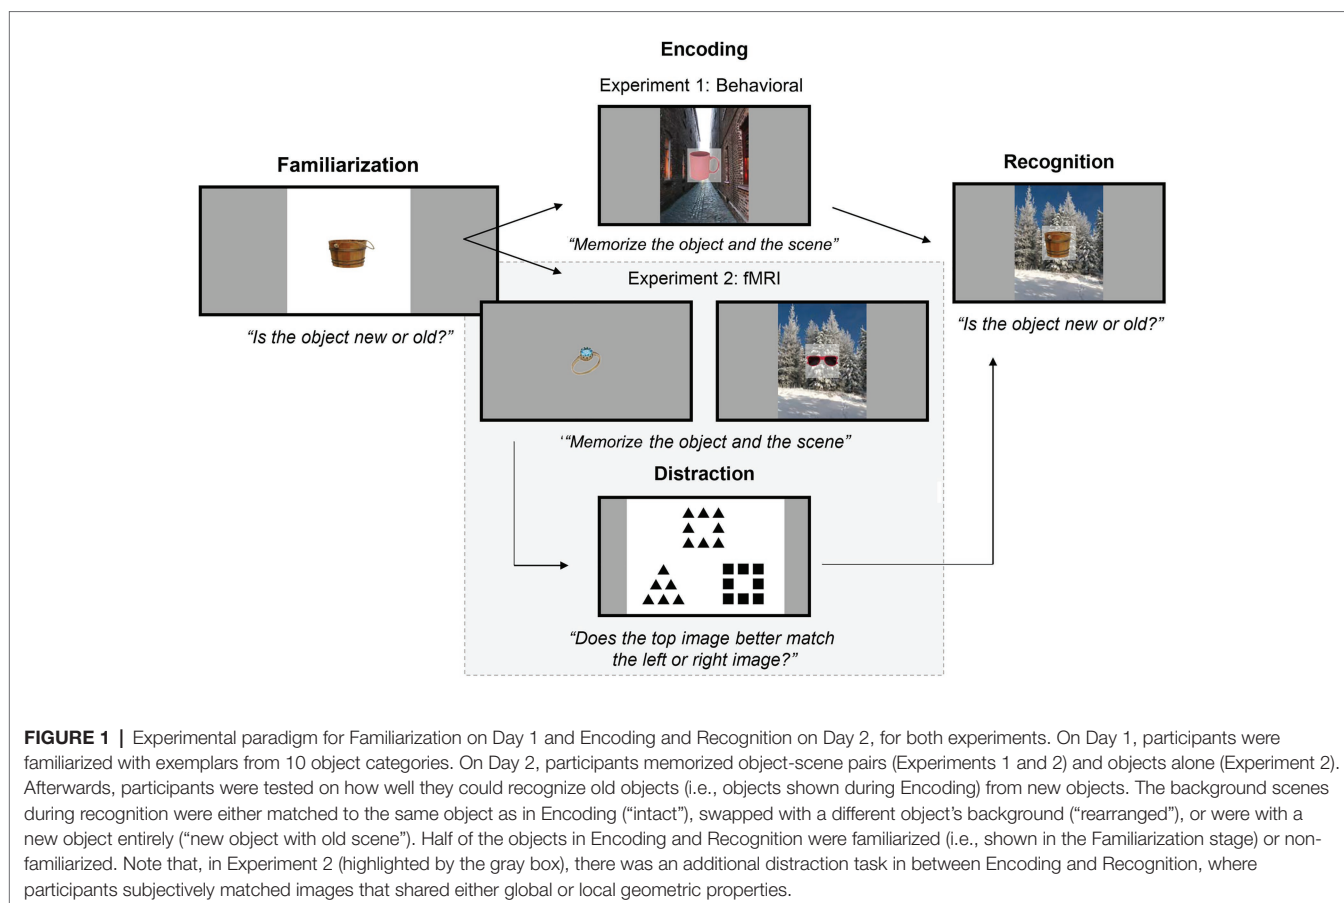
Encoding

Experiment 1: Behavioral

Familiarization

Recognition

"Memorize the object and the scene"

Experiment 2: fMRI

"Is the object new or old?"

"Is the object new or old?"

'"Memorize the object and the scene"

Distraction

"Does the top image better match the left or right image?"

**FIGURE 1 |** Experimental paradigm for Familiarization on Day 1 and Encoding and Recognition on Day 2, for both experiments. On Day 1, participants were familiarized with exemplars from 10 object categories. On Day 2, participants memorized object-scene pairs (Experiments 1 and 2) and objects alone (Experiment 2). Afterwards, participants were tested on how well they could recognize old objects (i.e., objects shown during Encoding) from new objects. The background scenes during recognition were either matched to the same object as in Encoding ("intact"), swapped with a different object's background ("rearranged"), or were with a new object entirely ("new object with old scene"). Half of the objects in Encoding and Recognition were familiarized (i.e., shown in the Familiarization stage) or non-familiarized. Note that, in Experiment 2 (highlighted by the gray box), there was an additional distraction task in between Encoding and Recognition, where participants subjectively matched images that shared either global or local geometric properties.